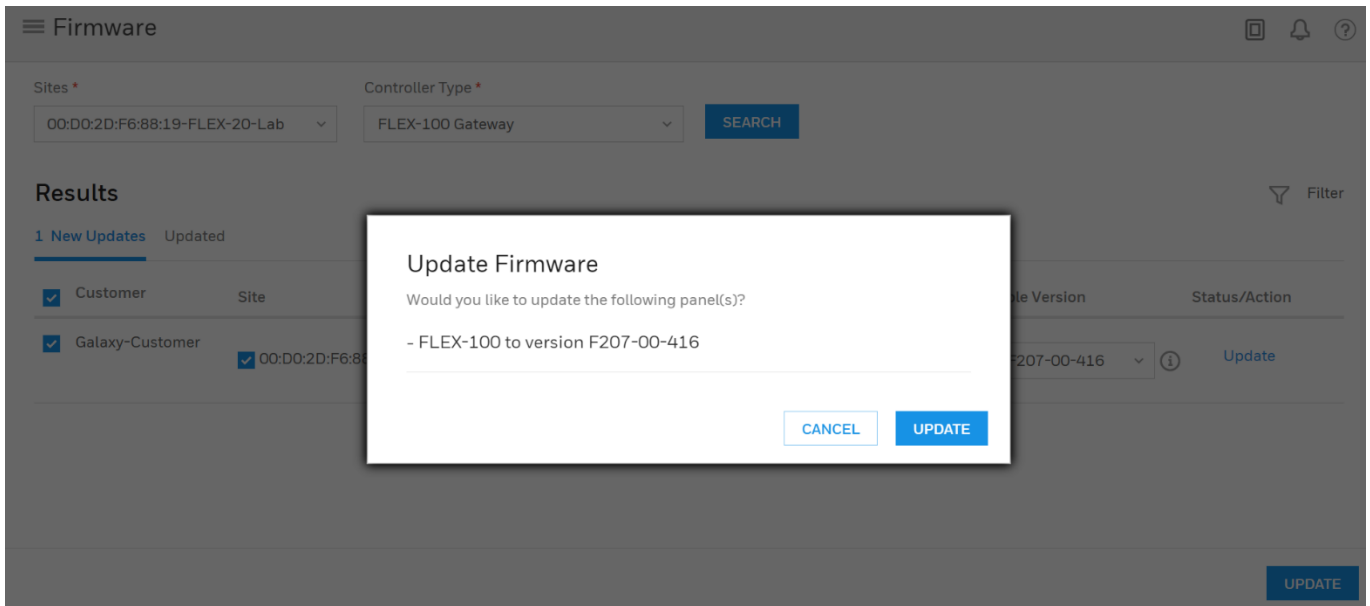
Firmware

Sites *
00:D0:2D:F6:88:19-FLEX-20-Lab

Controller Type *
FLEX-100 Gateway

SEARCH

Results

Filter

1 New Updates Updated

Customer Site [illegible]le Version Status/Action

Galaxy-Customer 00:D0:2D:F6:8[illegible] F207-00-416 Update

Update Firmware

Would you like to update the following panel(s)?

- FLEX-100 to version F207-00-416

CANCEL UPDATE

UPDATE